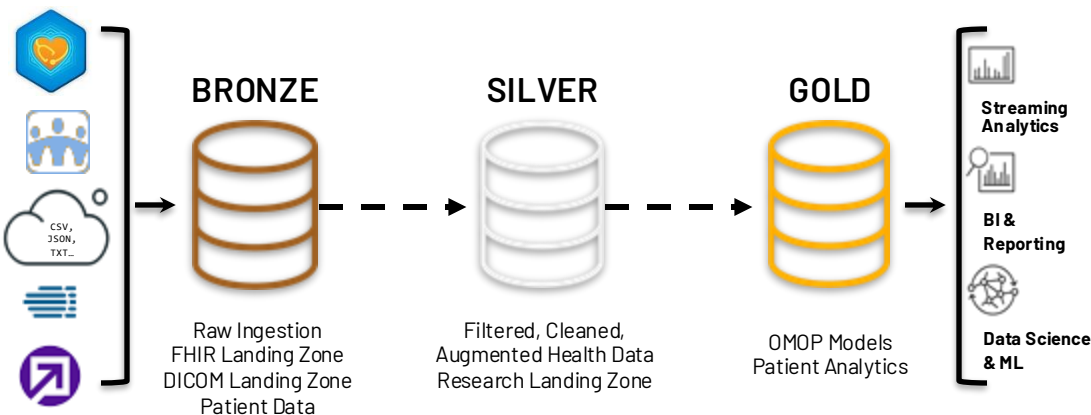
CSV, JSON, TXT…

BRONZE

Raw Ingestion
FHIR Landing Zone
DICOM Landing Zone
Patient Data

SILVER

Filtered, Cleaned,
Augmented Health Data
Research Landing Zone

GOLD

OMOP Models
Patient Analytics

Streaming Analytics

BI & Reporting

Data Science & ML